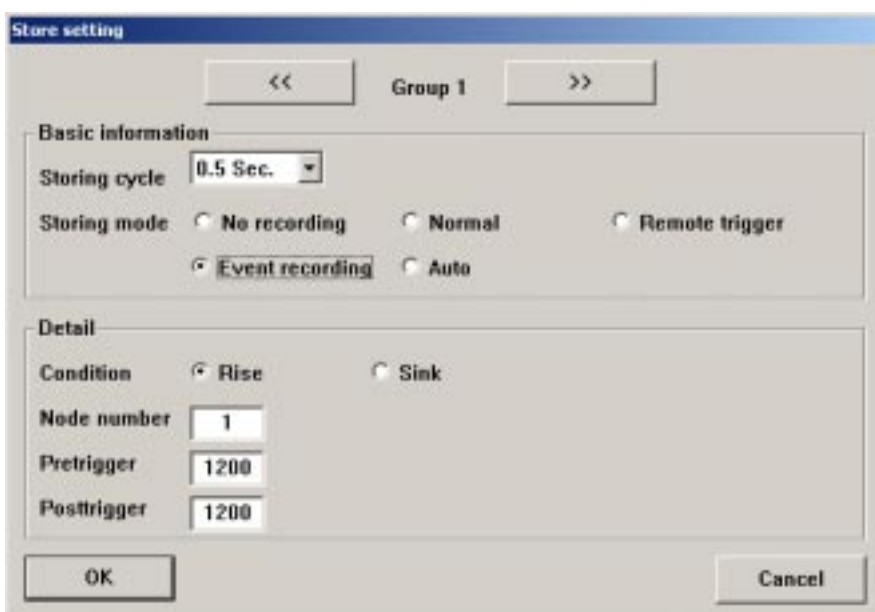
Store setting

<<

Group 1

>>

Basic information

Storing cycle 0.5 Sec.

Storing mode No recording Normal Remote trigger

Event recording Auto

Detail

Condition Rise Sink

Node number 1

Pretrigger 1200

Posttrigger 1200

OK

Cancel